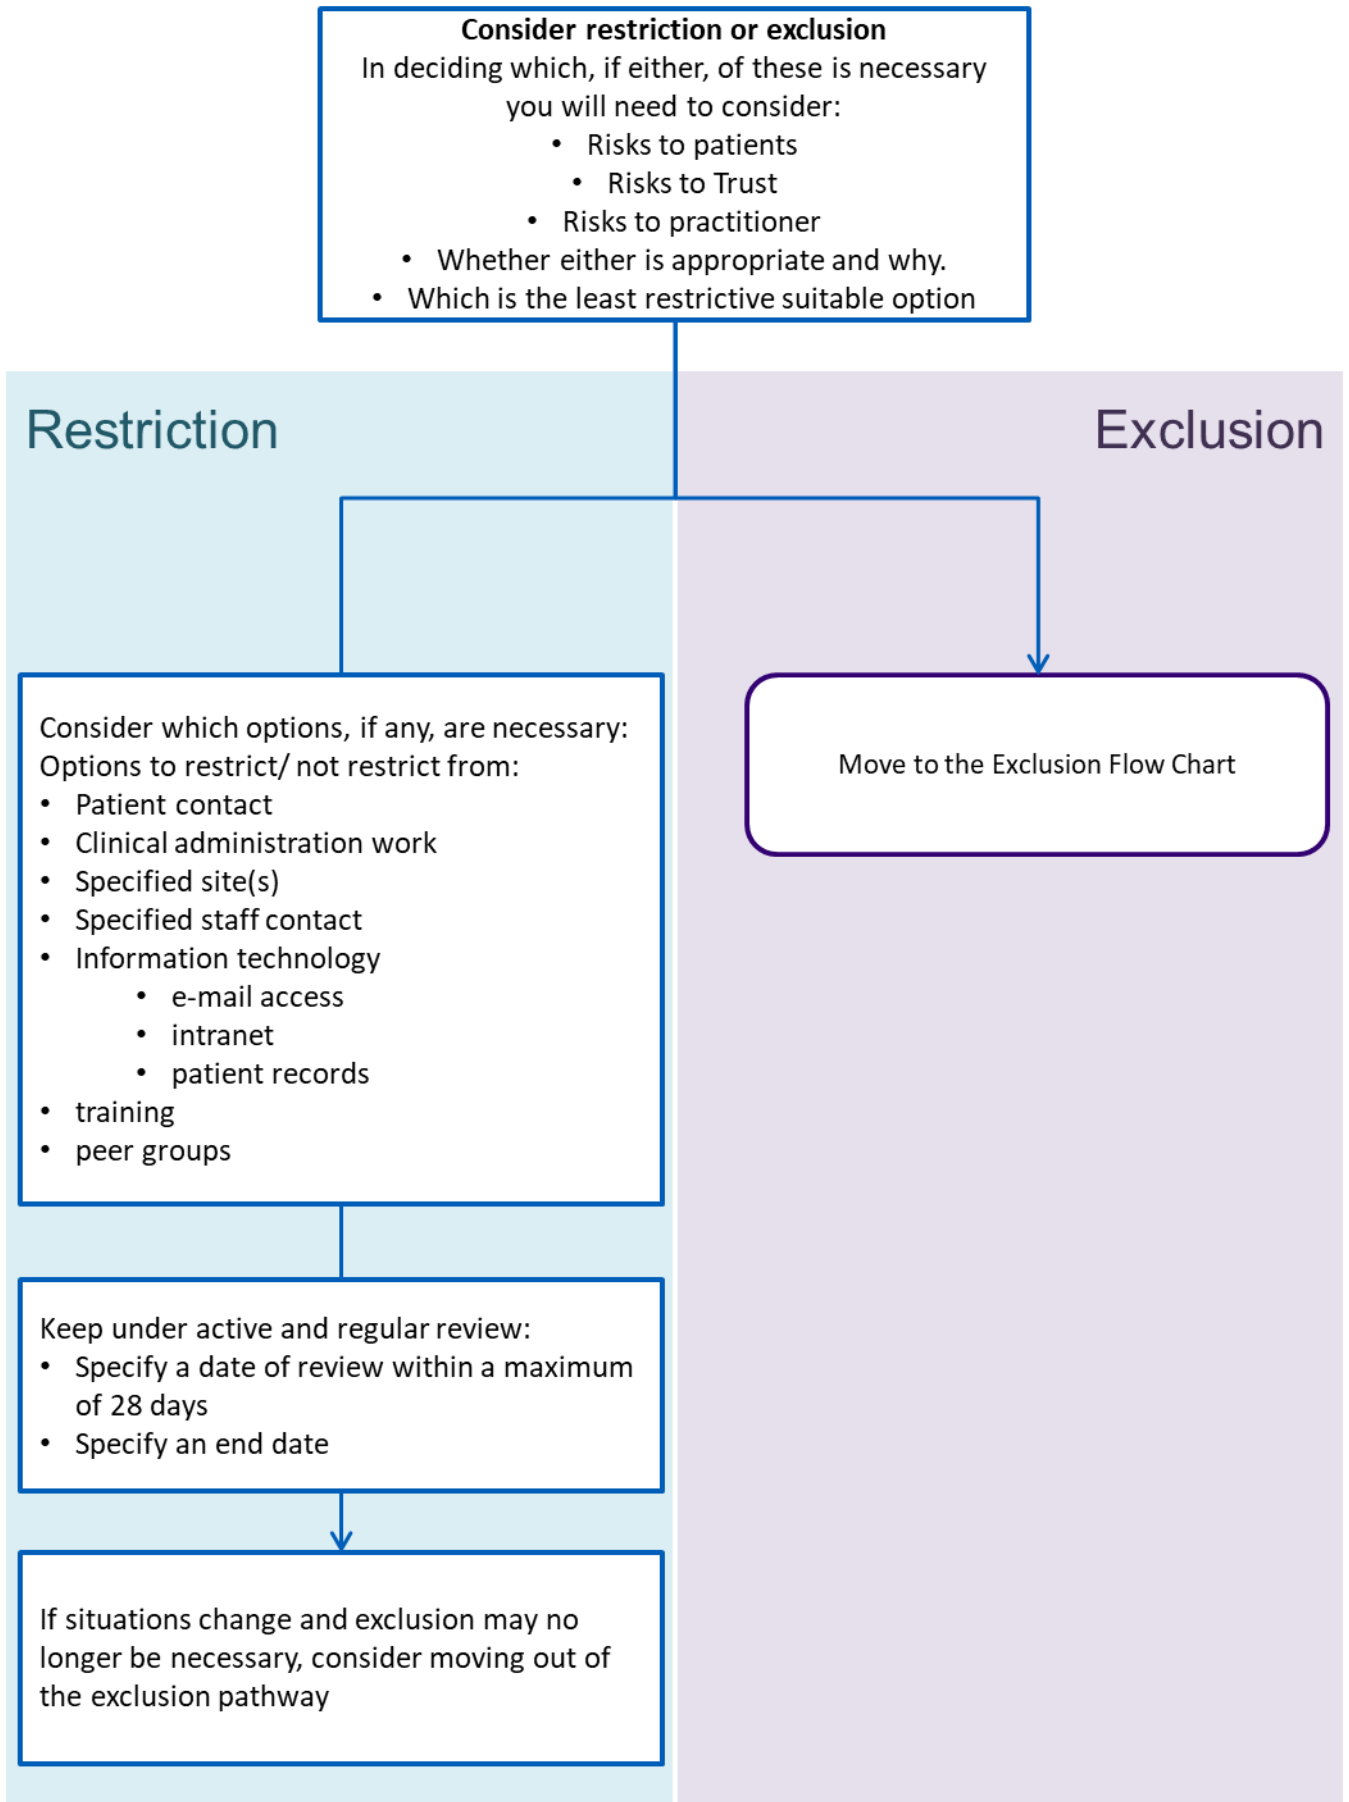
**Consider restriction or exclusion**
In deciding which, if either, of these is necessary you will need to consider:
- Risks to patients
- Risks to Trust
- Risks to practitioner
- Whether either is appropriate and why.
- Which is the least restrictive suitable option

Restriction

Exclusion

Consider which options, if any, are necessary:
Options to restrict/ not restrict from:
- Patient contact
- Clinical administration work
- Specified site(s)
- Specified staff contact
- Information technology
  - e-mail access
  - intranet
  - patient records
- training
- peer groups

Move to the Exclusion Flow Chart

Keep under active and regular review:
- Specify a date of review within a maximum of 28 days
- Specify an end date

If situations change and exclusion may no longer be necessary, consider moving out of the exclusion pathway